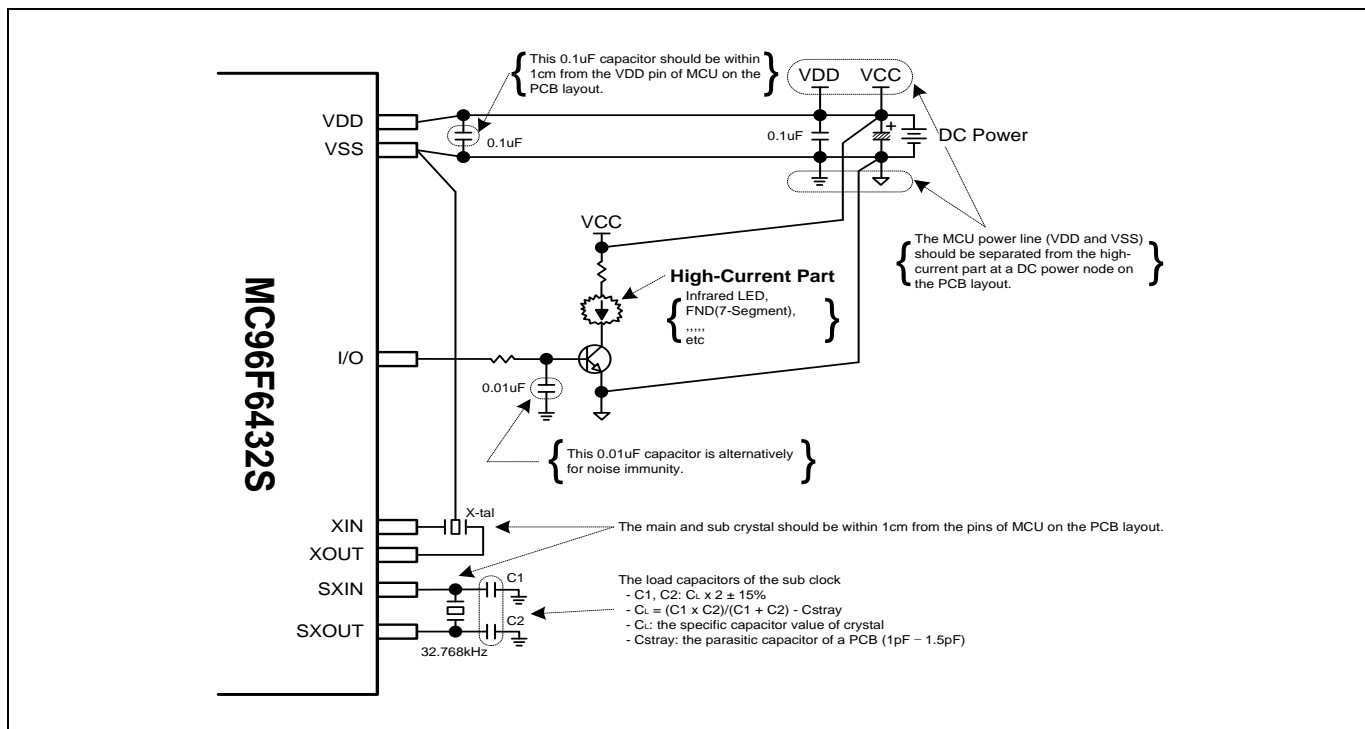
This 0.1uF capacitor should be within 1cm from the VDD pin of MCU on the PCB layout.

VDD VCC

VDD

VSS

0.1uF

0.1uF

DC Power

VCC

The MCU power line (VDD and VSS) should be separated from the high-current part at a DC power node on the PCB layout.

MC96F6432S

High-Current Part

Infrared LED, FND(7-Segment), ,,,,, etc

I/O

0.01uF

This 0.01uF capacitor is alternatively for noise immunity.

X-tal

XIN

XOUT

The main and sub crystal should be within 1cm from the pins of MCU on the PCB layout.

SXIN

SXOUT

C1

C2

32.768kHz

The load capacitors of the sub clock
- C1, C2: CL x 2 ± 15%
- CL = (C1 x C2)/(C1 + C2) - Cstray
- CL: the specific capacitor value of crystal
- Cstray: the parasitic capacitor of a PCB (1pF – 1.5pF)